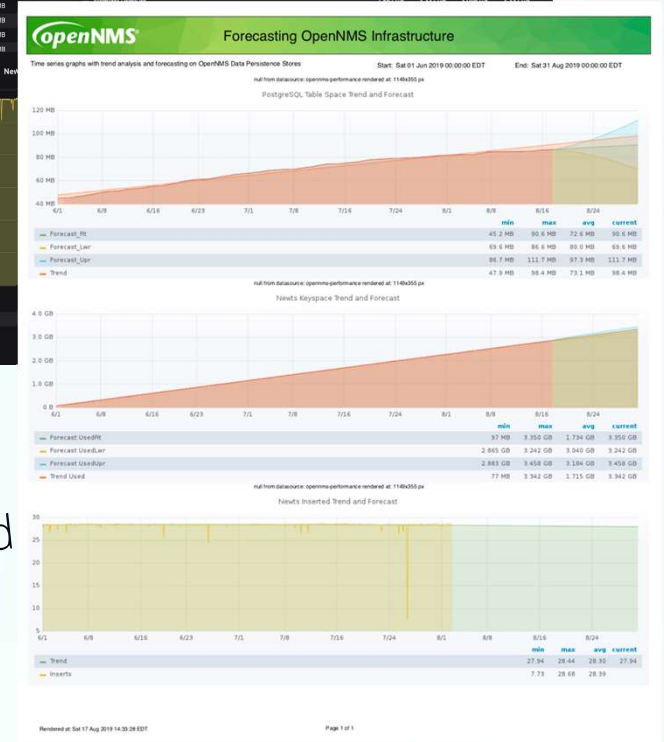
openNMS

Forecasting OpenNMS Infrastructure

Time series graphs with trend analysis and forecasting on OpenNMS Data Persistence Stores

Start: Sat 01 Jun 2019 00:00:00 EDT

End: Sat 31 Aug 2019 00:00:00 EDT

null from datasource: opennms-performance rendered at: 1148x355 px

PostgreSQL Table Space Trend and Forecast

120 MB
100 MB
80 MB
60 MB
40 MB

6/1 6/8 6/16 6/23 7/1 7/8 7/16 7/24 8/1 8/8 8/16 8/24

| | min | max | avg | current |
|---|---|---|---|---|
| Forecast_Fit | 45.2 MB | 90.6 MB | 72.6 MB | 90.6 MB |
| Forecast_Lwr | 69.6 MB | 86.6 MB | 80.0 MB | 69.6 MB |
| Forecast_Upr | 86.7 MB | 111.7 MB | 97.3 MB | 111.7 MB |
| Trend | 47.9 MB | 98.4 MB | 73.1 MB | 98.4 MB |

null from datasource: opennms-performance rendered at: 1148x355 px

Newts Keyspace Trend and Forecast

4.0 GB
3.0 GB
2.0 GB
1.0 GB
0 B

6/1 6/8 6/16 6/23 7/1 7/8 7/16 7/24 8/1 8/8 8/16 8/24

| | min | max | avg | current |
|---|---|---|---|---|
| Forecast UsedFit | 97 MB | 3.350 GB | 1.734 GB | 3.350 GB |
| Forecast UsedLwr | 2.865 GB | 3.242 GB | 3.040 GB | 3.242 GB |
| Forecast UsedUpr | 2.883 GB | 3.458 GB | 3.184 GB | 3.458 GB |
| Trend Used | 77 MB | 3.342 GB | 1.715 GB | 3.342 GB |

null from datasource: opennms-performance rendered at: 1148x355 px

Newts Inserted Trend and Forecast

30
25
20
15
10
5

6/1 6/8 6/16 6/23 7/1 7/8 7/16 7/24 8/1 8/8 8/16 8/24

| | min | max | avg | current |
|---|---|---|---|---|
| Trend | 27.94 | 28.44 | 28.30 | 27.94 |
| Inserts | 7.73 | 28.68 | 28.39 | |

Rendered at Sat 17 Aug 2019 14:33:28 EDT

Page 1 of 1